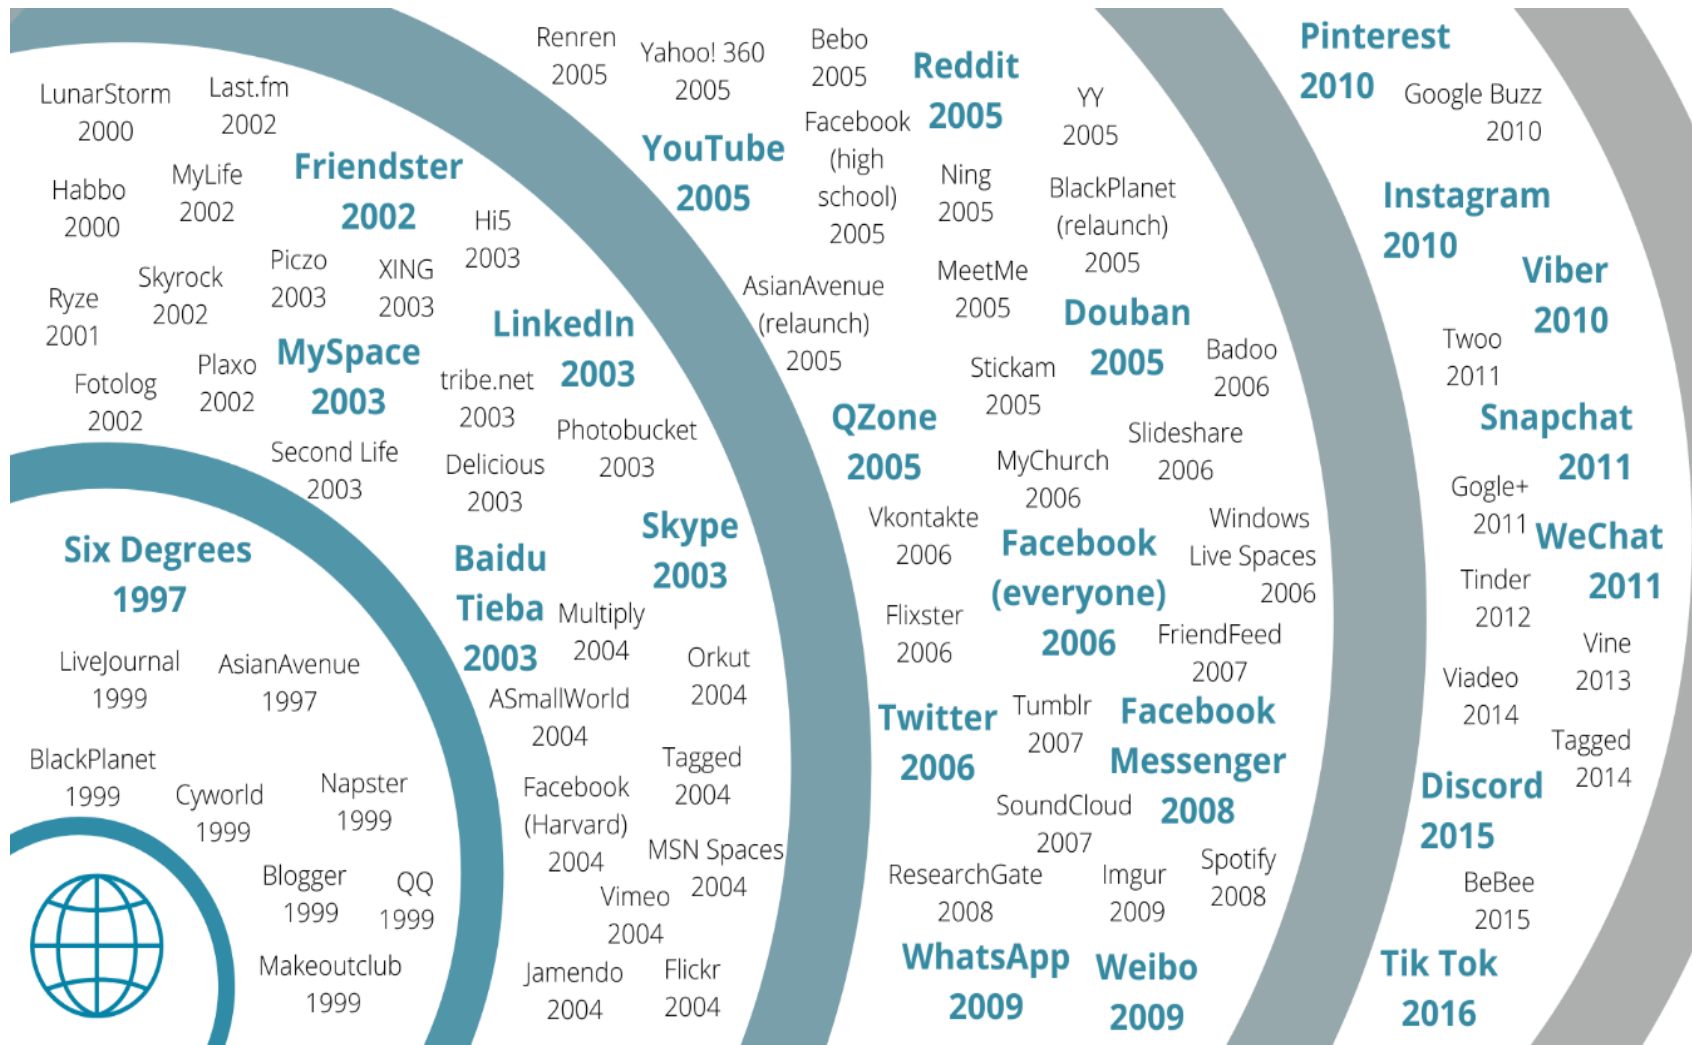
Six Degrees 1997

LiveJournal 1999

AsianAvenue 1997

BlackPlanet 1999

Cyworld 1999

Napster 1999

Blogger 1999

QQ 1999

Makeoutclub 1999

LunarStorm 2000

Last.fm 2002

Habbo 2000

MyLife 2002

Friendster 2002

Hi5 2003

Ryze 2001

Skyrock 2002

Piczo 2003

XING 2003

Fotolog 2002

Plaxo 2002

MySpace 2003

LinkedIn 2003

tribe.net 2003

Second Life 2003

Delicious 2003

Photobucket 2003

Baidu Tieba 2003

Multiply 2004

Skype 2003

Orkut 2004

ASmallWorld 2004

Tagged 2004

Facebook (Harvard) 2004

MSN Spaces 2004

Vimeo 2004

Jamendo 2004

Flickr 2004

Renren 2005

Yahoo! 360 2005

Bebo 2005

YouTube 2005

Facebook (high school) 2005

Reddit 2005

Ning 2005

YY 2005

BlackPlanet (relaunch) 2005

AsianAvenue (relaunch) 2005

MeetMe 2005

Douban 2005

Badoo 2006

QZone 2005

Stickam 2005

Slideshare 2006

MyChurch 2006

Vkontakte 2006

Facebook (everyone) 2006

Windows Live Spaces 2006

Flixster 2006

FriendFeed 2007

Twitter 2006

Tumblr 2007

Facebook Messenger 2008

SoundCloud 2007

ResearchGate 2008

Imgur 2009

Spotify 2008

WhatsApp 2009

Weibo 2009

Pinterest 2010

Google Buzz 2010

Instagram 2010

Viber 2010

Twoo 2011

Snapchat 2011

Gogle+ 2011

WeChat 2011

Tinder 2012

Vine 2013

Viadeo 2014

Tagged 2014

Discord 2015

BeBee 2015

Tik Tok 2016